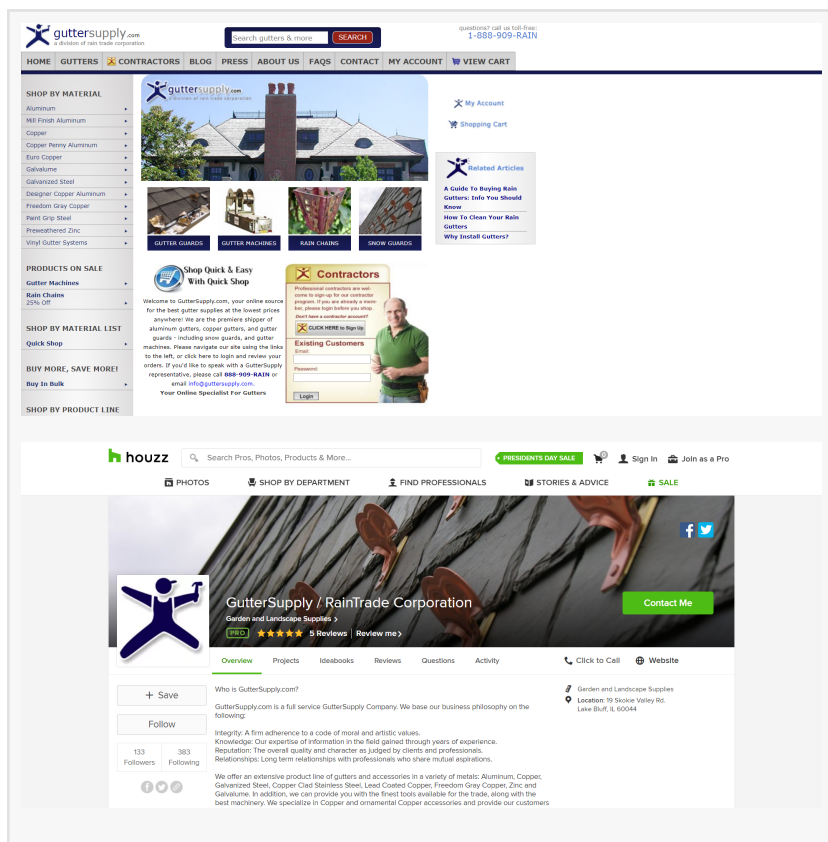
guttersupply.com
a division of rain trade corporation

Search gutters & more SEARCH

questions? call us toll-free:
1-888-909-RAIN

HOME | GUTTERS | CONTRACTORS | BLOG | PRESS | ABOUT US | FAQS | CONTACT | MY ACCOUNT | VIEW CART

SHOP BY MATERIAL
Aluminum
Mill Finish Aluminum
Copper
Copper Penny Aluminum
Euro Copper
Galvalume
Galvanized Steel
Designer Copper Aluminum
Freedom Gray Copper
Paint Grip Steel
Preweathered Zinc
Vinyl Gutter Systems

PRODUCTS ON SALE
Gutter Machines
Rain Chains
25% Off

SHOP BY MATERIAL LIST
Quick Shop

BUY MORE, SAVE MORE!
Buy In Bulk

SHOP BY PRODUCT LINE

guttersupply.com
a division of rain trade corporation

GUTTER GUARDS
GUTTER MACHINES
RAIN CHAINS
SNOW GUARDS

Shop Quick & Easy With Quick Shop

Welcome to GutterSupply.com, your online source for the best gutter supplies at the lowest prices anywhere! We are the premiere shipper of aluminum gutters, copper gutters, and gutter guards - including snow guards, and gutter machines. Please navigate our site using the links to the left, or click here to login and review your orders. If you'd like to speak with a GutterSupply representative, please call 888-909-RAIN or email info@guttersupply.com.
Your Online Specialist For Gutters

Contractors
Professional contractors are welcome to sign-up for our contractor program. If you are already a member, please login before you shop.
Don't have a contractor account?
CLICK HERE to Sign Up
Existing Customers
Email:
Password:
Login

My Account
Shopping Cart

Related Articles
A Guide To Buying Rain Gutters: Info You Should Know
How To Clean Your Rain Gutters
Why Install Gutters?

houzz
Search Pros, Photos, Products & More...
PRESIDENTS DAY SALE
Sign In
Join as a Pro

PHOTOS | SHOP BY DEPARTMENT | FIND PROFESSIONALS | STORIES & ADVICE | SALE

GutterSupply / RainTrade Corporation
Garden and Landscape Supplies >
PRO 5 Reviews | Review me >
Contact Me

Overview | Projects | Ideabooks | Reviews | Questions | Activity | Click to Call | Website

+ Save
Follow
133 Followers | 383 Following

Who is GutterSupply.com?

GutterSupply.com is a full service GutterSupply Company. We base our business philosophy on the following:

Integrity: A firm adherence to a code of moral and artistic values.
Knowledge: Our expertise of information in the field gained through years of experience.
Reputation: The overall quality and character as judged by clients and professionals.
Relationships: Long term relationships with professionals who share mutual aspirations.

We offer an extensive product line of gutters and accessories in a variety of metals: Aluminum, Copper, Galvanized Steel, Copper Clad Stainless Steel, Lead Coated Copper, Freedom Gray Copper, Zinc and Galvalume. In addition, we can provide you with the finest tools available for the trade, along with the best machinery. We specialize in Copper and ornamental Copper accessories and provide our customers

Garden and Landscape Supplies
Location: 19 Skokie Valley Rd. Lake Bluff, IL 60044